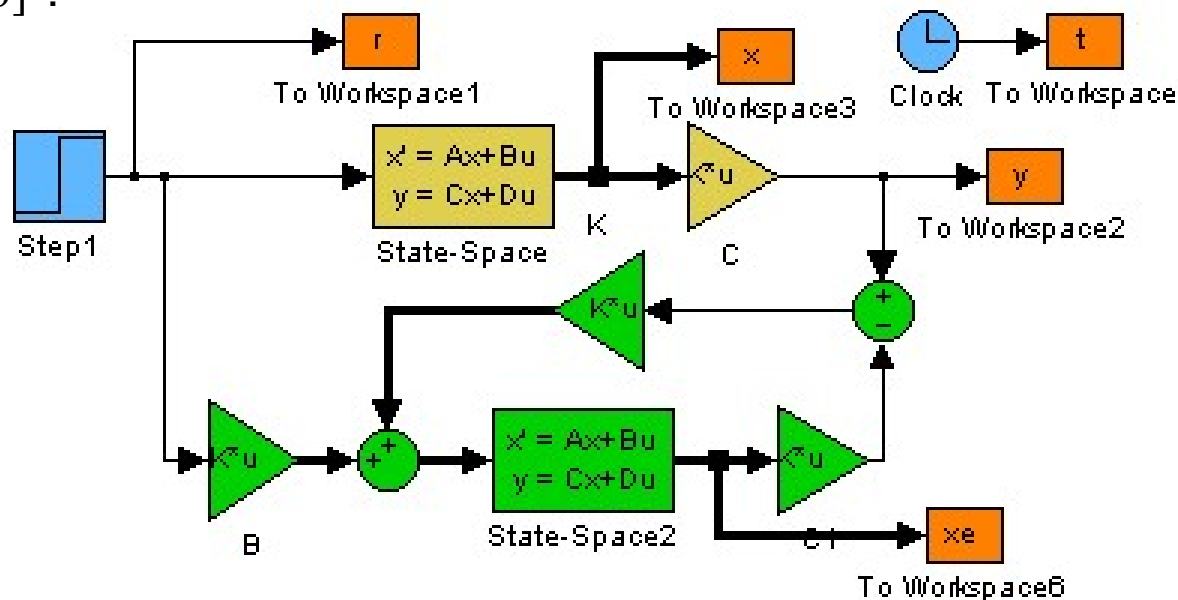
o]:

r
To Workspace1

x
To Workspace3

Clock

t
To Workspace

Step1

x' = Ax+Bu
y = Cx+Du
State-Space

K

K*u
C

y
To Workspace2

K*u

+
−

K*u
B

+
+

x' = Ax+Bu
y = Cx+Du
State-Space2

K*u
C1

xe
To Workspace6